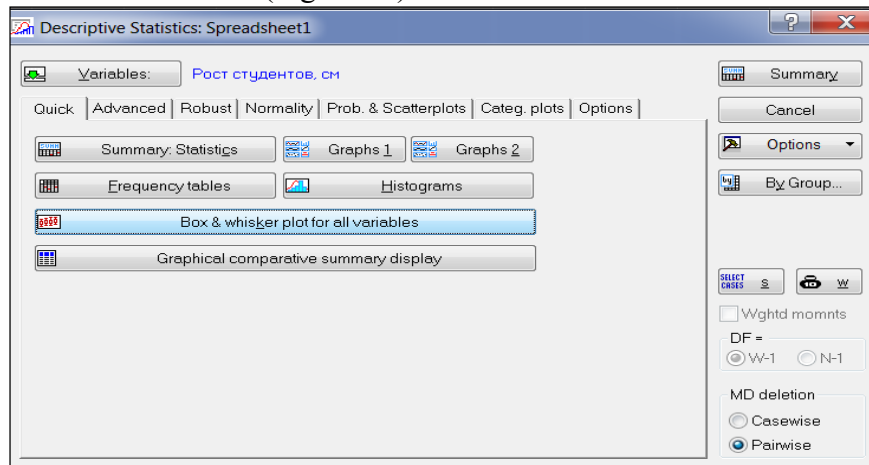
Descriptive Statistics: Spreadsheet1

Variables: Рост студентов, см

Summary

Cancel

Options

By Group...

Quick | Advanced | Robust | Normality | Prob. & Scatterplots | Categ. plots | Options

Summary: Statistics

Graphs 1

Graphs 2

Frequency tables

Histograms

Box & whisker plot for all variables

Graphical comparative summary display

SELECT CASES S

W

Wghtd momnts

DF =

W-1

N-1

MD deletion

Casewise

Pairwise